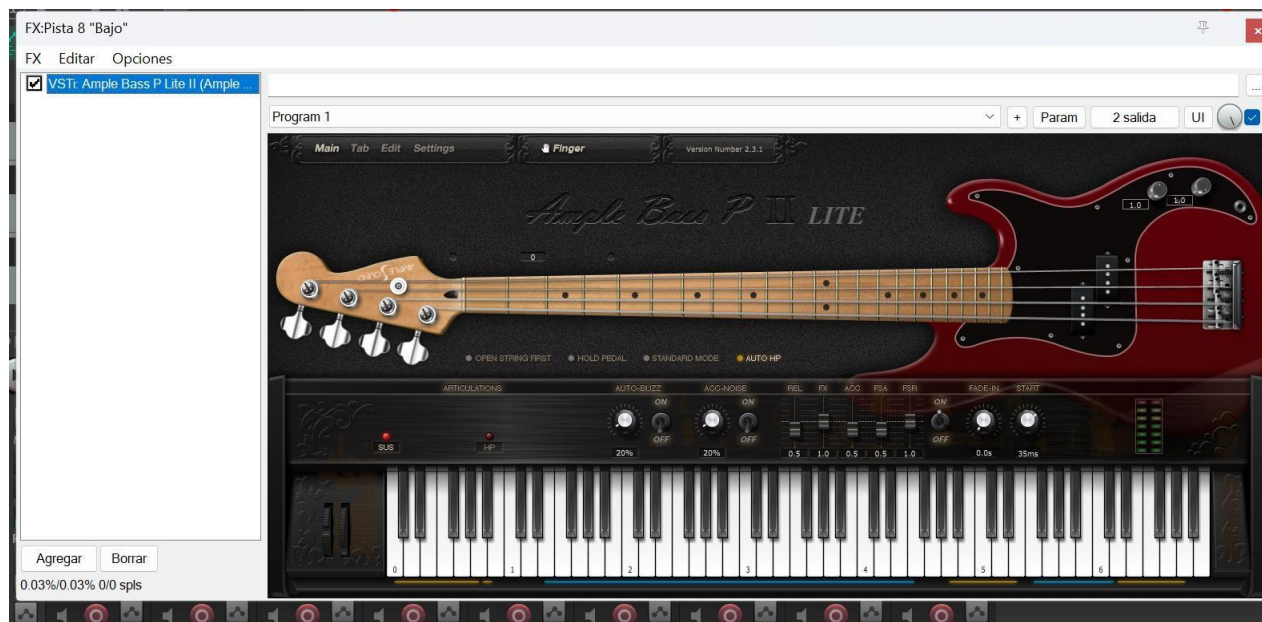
FX:Pista 8 "Bajo"

FX Editar Opciones

VSTi: Ample Bass P Lite II (Ample ...

Program 1

+ Param 2 salida UI

Main Tab Edit Settings

Finger

Version Number 2.3.1

Ample Bass P II LITE

0

1.0 1.0

OPEN STRING FIRST HOLD PEDAL STANDARD MODE AUTO HP

ARTICULATIONS AUTO-BUZZ ACC-NOISE REL FX ACC FSA FSR FADE-IN START

ON OFF ON OFF ON OFF

SUS HP

20% 20% 0.5 1.0 0.5 0.5 1.0 0.0s 35ms

0 1 2 3 4 5 6

Agregar Borrar

0.03%/0.03% 0/0 spls